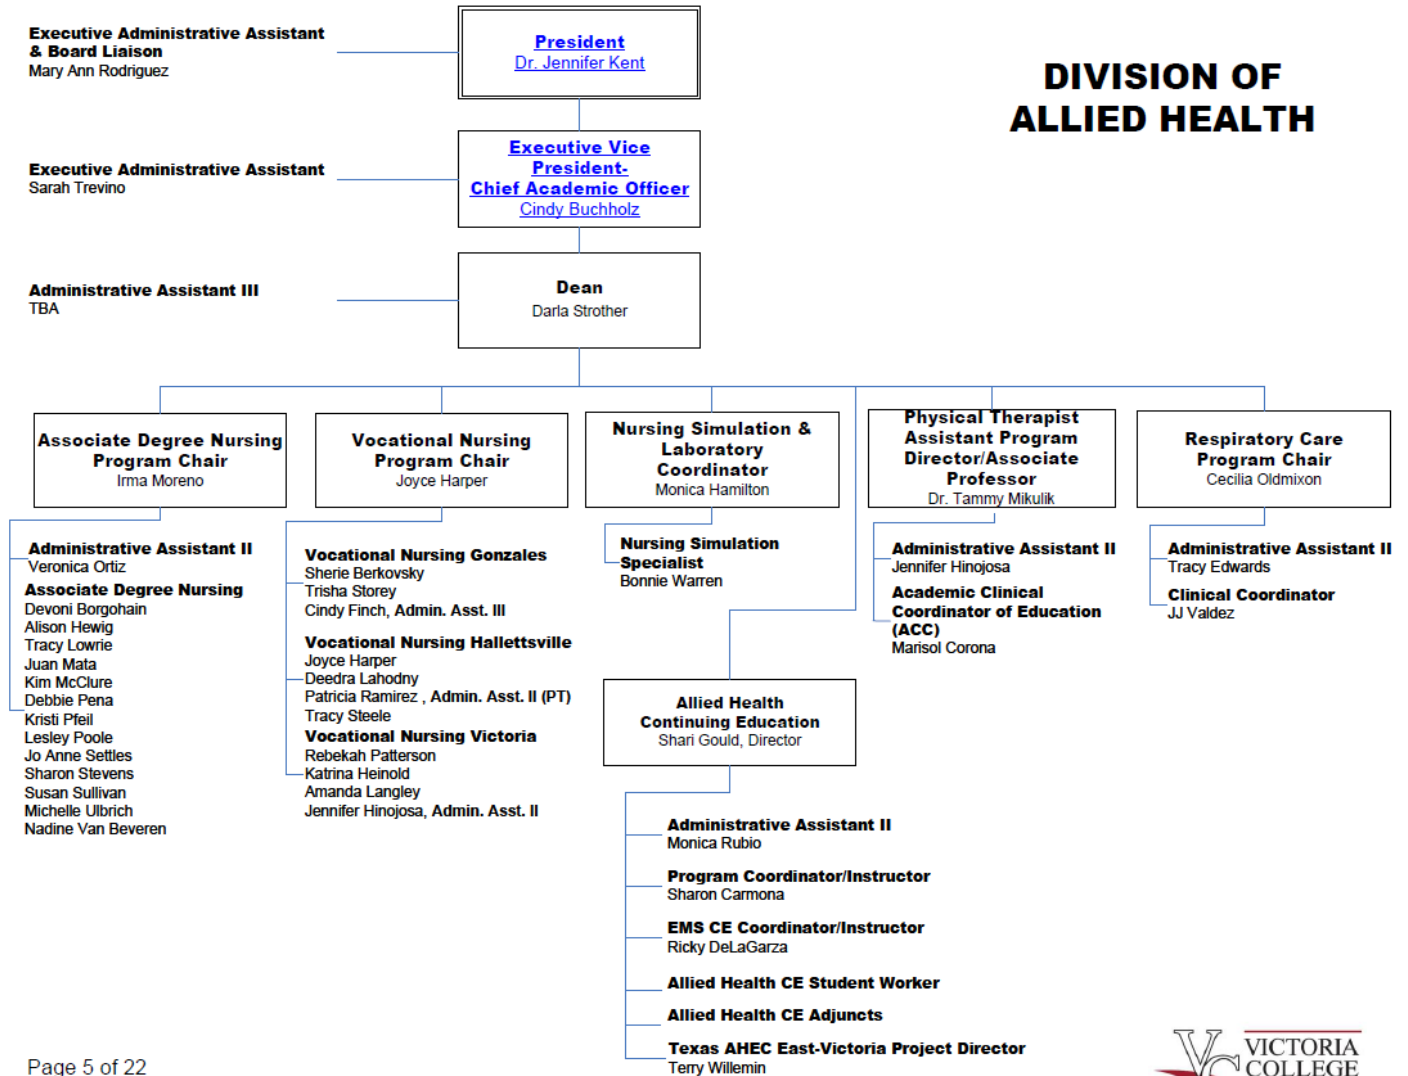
Executive Administrative Assistant & Board Liaison
Mary Ann Rodriguez

President
Dr. Jennifer Kent

DIVISION OF ALLIED HEALTH

Executive Administrative Assistant
Sarah Trevino

Executive Vice President-
Chief Academic Officer
Cindy Buchholz

Administrative Assistant III
TBA

Dean
Darla Strother

Associate Degree Nursing Program Chair
Irma Moreno

Vocational Nursing Program Chair
Joyce Harper

Nursing Simulation & Laboratory Coordinator
Monica Hamilton

Physical Therapist Assistant Program Director/Associate Professor
Dr. Tammy Mikulik

Respiratory Care Program Chair
Cecilia Oldmixon

Administrative Assistant II
Veronica Ortiz

Associate Degree Nursing
Devoni Borgohain
Alison Hewig
Tracy Lowrie
Juan Mata
Kim McClure
Debbie Pena
Kristi Pfeil
Lesley Poole
Jo Anne Settles
Sharon Stevens
Susan Sullivan
Michelle Ulbrich
Nadine Van Beveren

Vocational Nursing Gonzales
Sherie Berkovsky
Trisha Storey
Cindy Finch, Admin. Asst. III

Vocational Nursing Hallettsville
Joyce Harper
Deedra Lahodny
Patricia Ramirez , Admin. Asst. II (PT)
Tracy Steele

Vocational Nursing Victoria
Rebekah Patterson
Katrina Heinold
Amanda Langley
Jennifer Hinojosa, Admin. Asst. II

Nursing Simulation Specialist
Bonnie Warren

Administrative Assistant II
Jennifer Hinojosa

Academic Clinical Coordinator of Education (ACC)
Marisol Corona

Administrative Assistant II
Tracy Edwards

Clinical Coordinator
JJ Valdez

Allied Health Continuing Education
Shari Gould, Director

Administrative Assistant II
Monica Rubio

Program Coordinator/Instructor
Sharon Carmona

EMS CE Coordinator/Instructor
Ricky DeLaGarza

Allied Health CE Student Worker

Allied Health CE Adjuncts

Texas AHEC East-Victoria Project Director
Terry Willemin

Page 5 of 22

VICTORIA COLLEGE